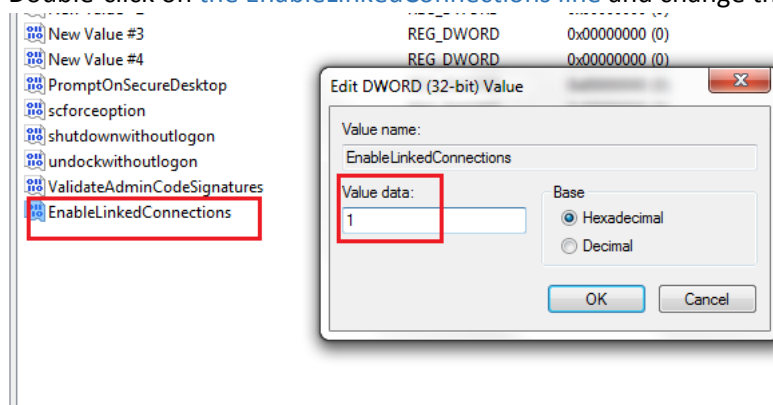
Double-click on the EnableLinkedConnections line and change th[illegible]

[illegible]

New Value #3 REG_DWORD 0x00000000 (0)

New Value #4 REG_DWORD 0x00000000 (0)

PromptOnSecureDesktop

scforceoption

shutdownwithoutlogon

undockwithoutlogon

ValidateAdminCodeSignatures

EnableLinkedConnections

Edit DWORD (32-bit) Value

Value name:

EnableLinkedConnections

Value data:

1

Base

Hexadecimal

Decimal

OK

Cancel